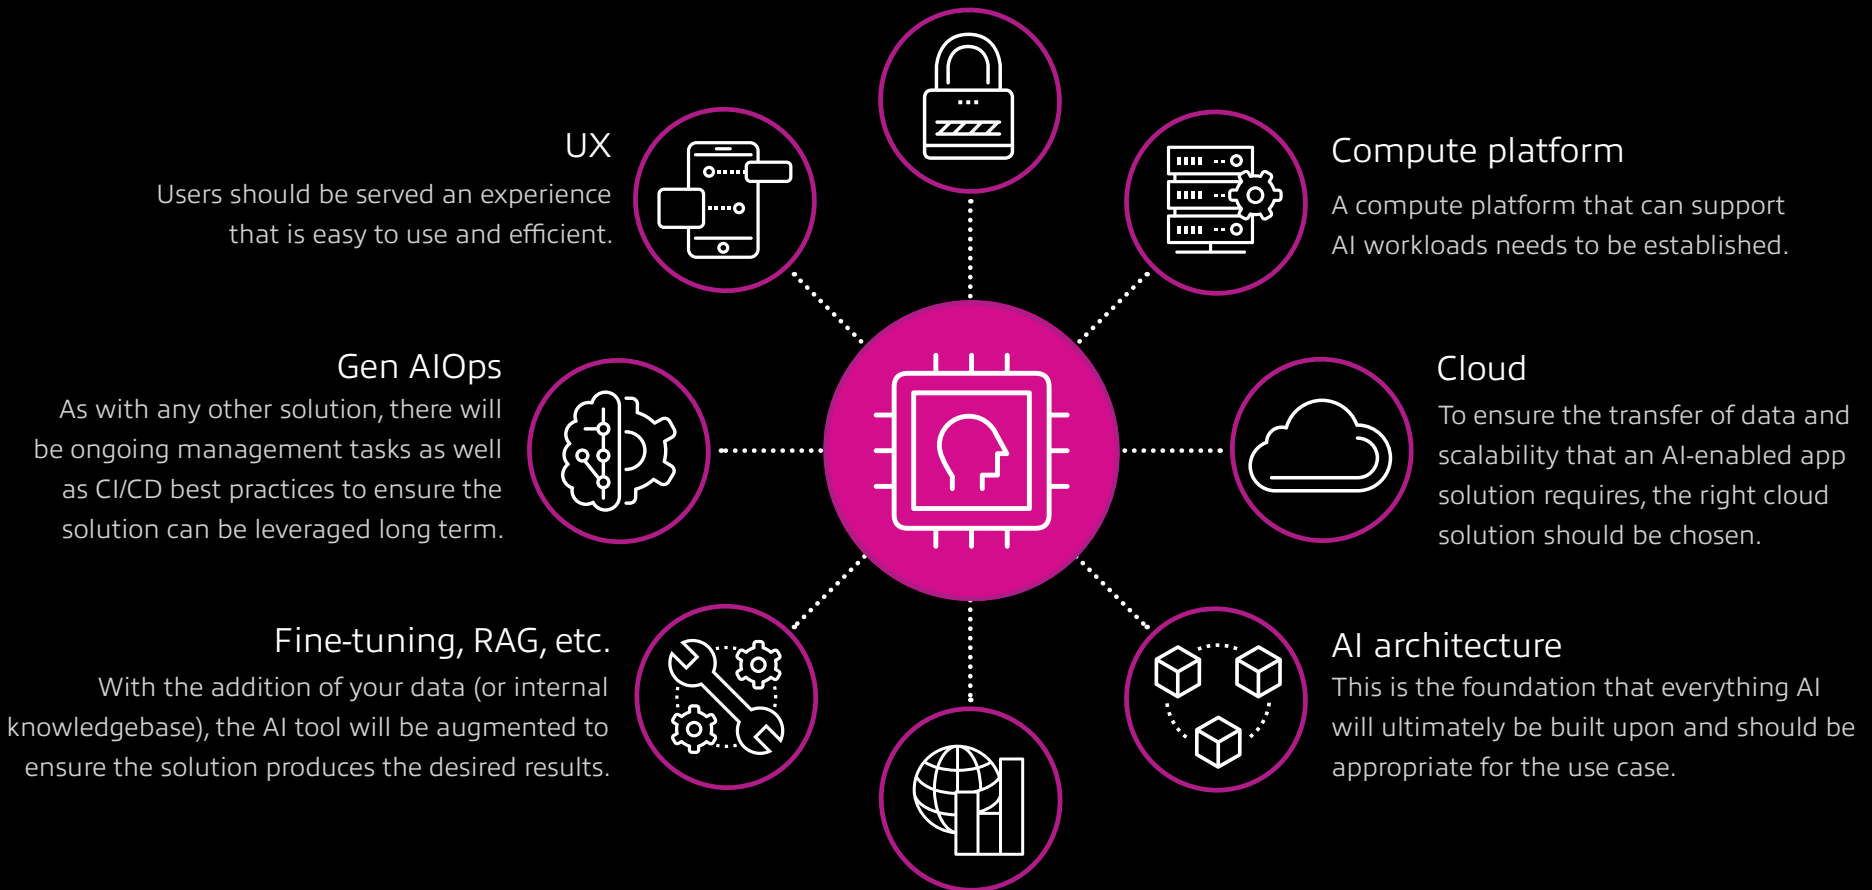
UX
Users should be served an experience that is easy to use and efficient.

Compute platform
A compute platform that can support AI workloads needs to be established.

Gen AIOps
As with any other solution, there will be ongoing management tasks as well as CI/CD best practices to ensure the solution can be leveraged long term.

Cloud
To ensure the transfer of data and scalability that an AI-enabled app solution requires, the right cloud solution should be chosen.

Fine-tuning, RAG, etc.
With the addition of your data (or internal knowledgebase), the AI tool will be augmented to ensure the solution produces the desired results.

AI architecture
This is the foundation that everything AI will ultimately be built upon and should be appropriate for the use case.